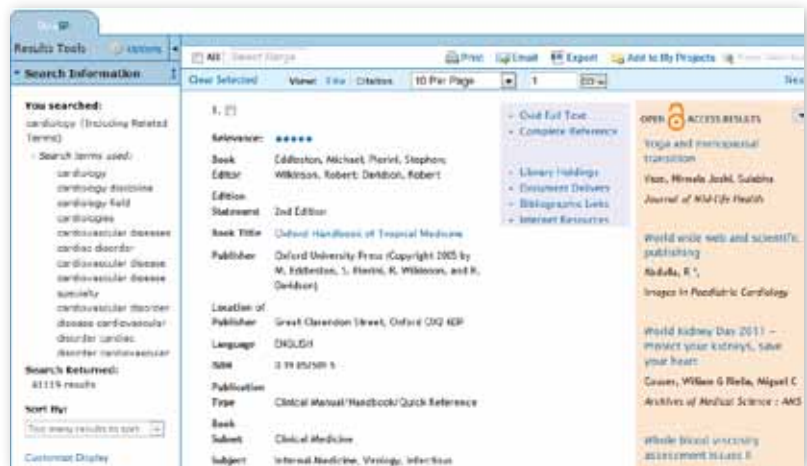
Results Tools | Options

Search Information

You searched:
cardiology (Including Related Terms)

- Search terms used:
cardiology
cardiology discipline
cardiology field
cardiologies
cardiovascular diseases
cardiac disorder
cardiovascular disease
cardiovascular disease specialty
cardiovascular disorder
disease cardiovascular
disorder cardiac
disorder cardiovascular

Search Returned:
61119 results

Sort By:
Too many results to sort

Customize Display

All | Select Range

Print | Email | Export | Add to My Projects

Clear Selected | View: Title | Citation | 10 Per Page | 1 | Go

1.

Relevance: ★★★★★

Book Editor: Eddleston, Michael; Pierini, Stephen; Wilkinson, Robert; Davidson, Robert

Edition Statement: 2nd Edition

Book Title: Oxford Handbook of Tropical Medicine

Publisher: Oxford University Press (Copyright 2005 by M. Eddleston, S. Pierini, R. Wilkinson, and R. Davidson)

Location of Publisher: Great Clarendon Street, Oxford OX2 6DP

Language: ENGLISH

ISBN: 0 19 852509 5

Publication Type: Clinical Manual/Handbook/Quick Reference

Book Subset: Clinical Medicine

Subject: Internal Medicine, Virology, Infectious

- Ovid Full Text
- Complete Reference

- Library Holdings
- Document Delivery
- Bibliographic Links
- Internet Resources

OPEN ACCESS RESULTS

Yoga and menopausal transition
Vaze, Mrinalini Joshi, Sulabha
Journal of Mid-Life Health

World wide web and scientific publishing
Abdulla, R *,
Images in Paediatric Cardiology

World Kidney Day 2011 – Protect your kidneys, save your heart
Couser, William G Riella, Miguel C
Archives of Medical Science : AMS

Whole blood viscosity assessment issues II